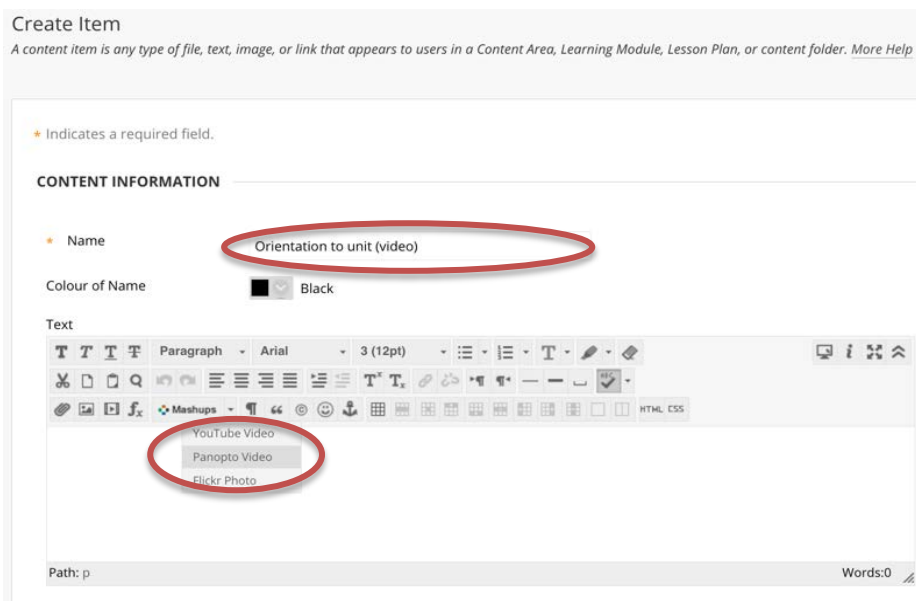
Create Item

A content item is any type of file, text, image, or link that appears to users in a Content Area, Learning Module, Lesson Plan, or content folder. More Help

* Indicates a required field.

CONTENT INFORMATION

* Name
Orientation to unit (video)

Colour of Name
Black

Text

Paragraph
Arial
3 (12pt)

Mashups
HTML CSS

YouTube Video
Panopto Video
Flickr Photo

Path: p
Words:0